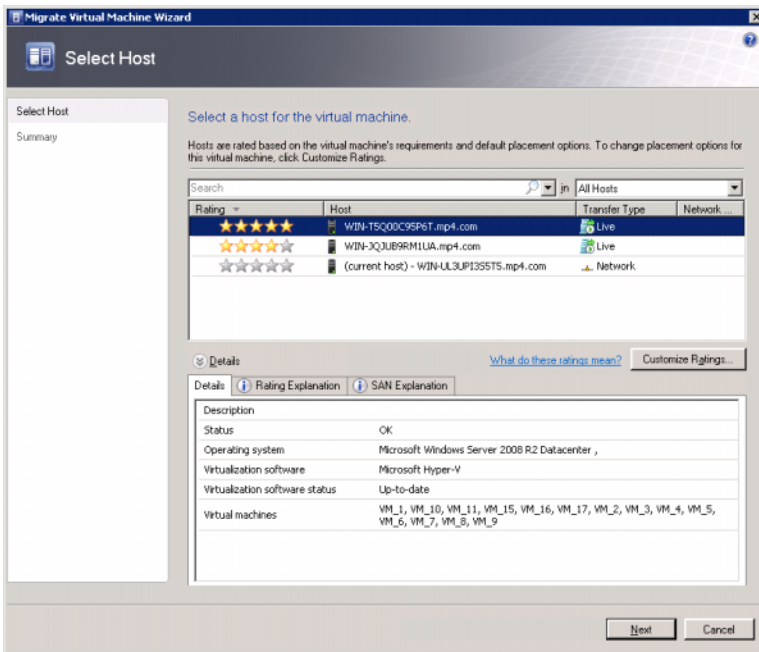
Migrate Virtual Machine Wizard

Select Host

Select Host

Summary

Select a host for the virtual machine.

Hosts are rated based on the virtual machine's requirements and default placement options. To change placement options for this virtual machine, click Customize Ratings.

Search

in All Hosts

| Rating | Host | Transfer Type | Network ... |
|---|---|---|---|
| ★★★★★ | WIN-T5Q00C95P6T.mp4.com | Live | |
| ★★★★☆ | WIN-JQJUB9RM1UA.mp4.com | Live | |
| ☆☆☆☆☆ | (current host) - WIN-UL3UPI355T5.mp4.com | Network | |

Details

What do these ratings mean?

Customize Ratings...

Details | Rating Explanation | SAN Explanation

| Description | |
|---|---|
| Status | OK |
| Operating system | Microsoft Windows Server 2008 R2 Datacenter , |
| Virtualization software | Microsoft Hyper-V |
| Virtualization software status | Up-to-date |
| Virtual machines | VM_1, VM_10, VM_11, VM_15, VM_16, VM_17, VM_2, VM_3, VM_4, VM_5, VM_6, VM_7, VM_8, VM_9 |

Next

Cancel